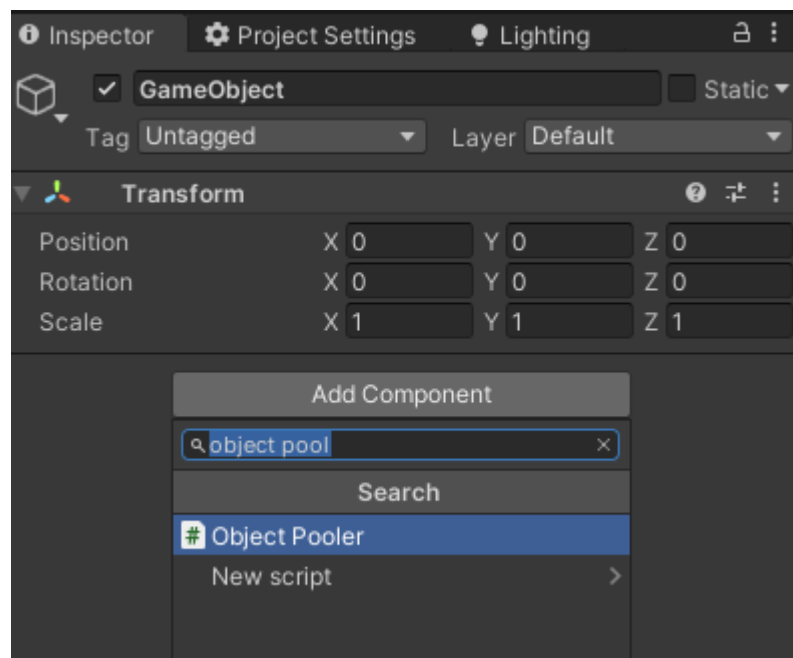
Inspector
Project Settings
Lighting

GameObject
Static
Tag Untagged
Layer Default

Transform

| | | | |
|---|---|---|---|
| Position | X 0 | Y 0 | Z 0 |
| Rotation | X 0 | Y 0 | Z 0 |
| Scale | X 1 | Y 1 | Z 1 |

Add Component
object pool
Search
Object Pooler
New script